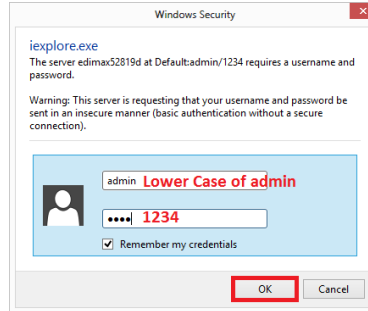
Windows Security

iexplore.exe

The server edimax52819d at Default:admin/1234 requires a username and password.

Warning: This server is requesting that your username and password be sent in an insecure manner (basic authentication without a secure connection).

admin Lower Case of admin

•••• 1234

Remember my credentials

OK

Cancel